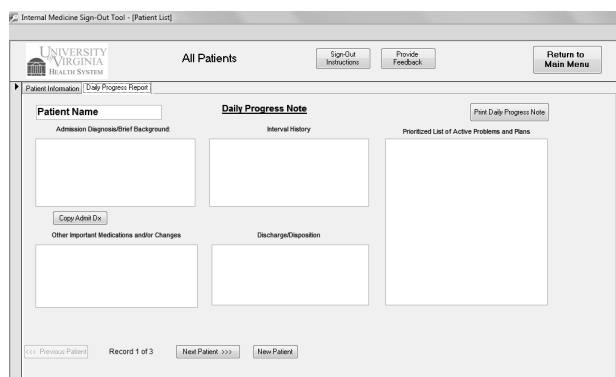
Internal Medicine Sign-Out Tool - [Patient List]

UNIVERSITY of VIRGINIA HEALTH SYSTEM

All Patients

Sign-Out Instructions

Provide Feedback

Return to Main Menu

Patient Information | Daily Progress Report

Patient Name

Daily Progress Note

Print Daily Progress Note

Admission Diagnosis/Brief Background:

Interval History

Prioritized List of Active Problems and Plans

Copy Admit Dx

Other Important Medications and/or Changes

Discharge/Disposition

<<< Previous Patient

Record 1 of 3

Next Patient >>>

New Patient